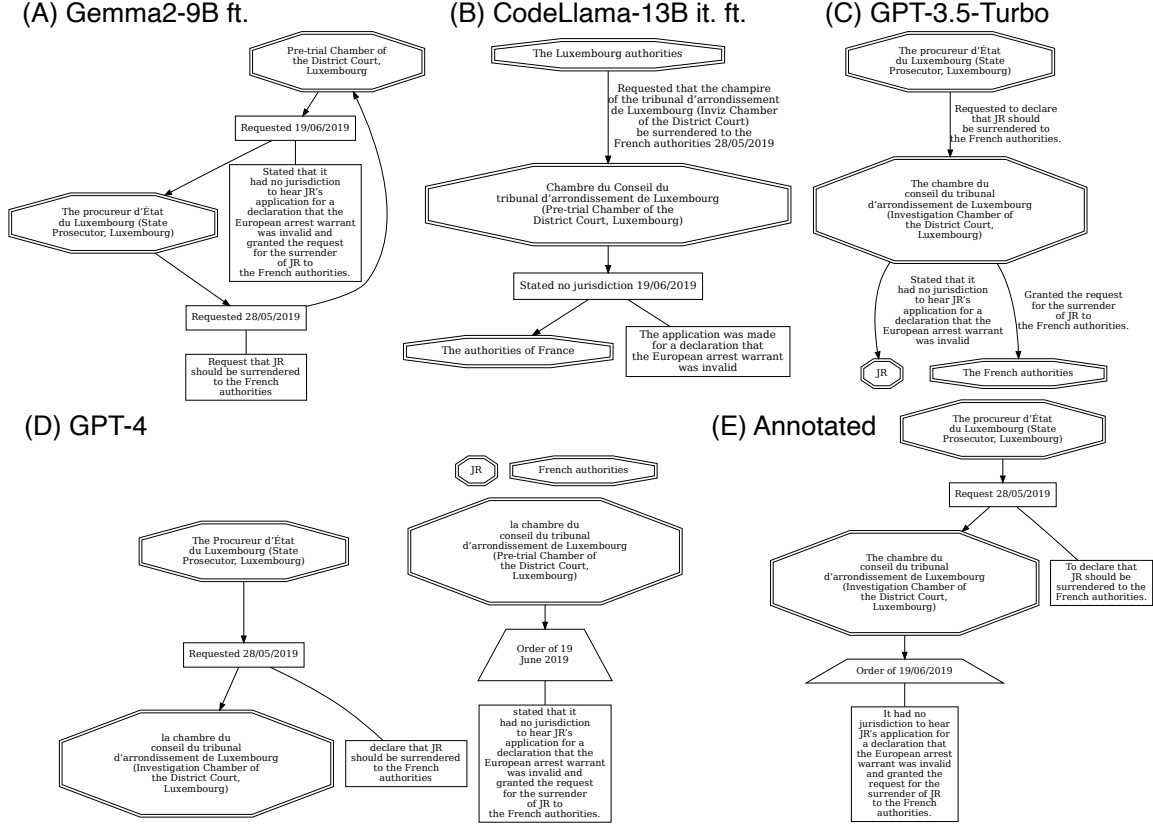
(A) Gemma2-9B ft.

Pre-trial Chamber of the District Court, Luxembourg

Requested 19/06/2019

Stated that it had no jurisdiction to hear JR's application for a declaration that the European arrest warrant was invalid and granted the request for the surrender of JR to the French authorities.

The procureur d'État du Luxembourg (State Prosecutor, Luxembourg)

Requested 28/05/2019

Request that JR should be surrendered to the French authorities

(B) CodeLlama-13B it. ft.

The Luxembourg authorities

Requested that the champire of the tribunal d'arrondissement de Luxembourg (Inviz Chamber of the District Court) be surrendered to the French authorities 28/05/2019

Chambre du Conseil du tribunal d'arrondissement de Luxembourg (Pre-trial Chamber of the District Court, Luxembourg)

Stated no jurisdiction 19/06/2019

The authorities of France

The application was made for a declaration that the European arrest warrant was invalid

(C) GPT-3.5-Turbo

The procureur d'État du Luxembourg (State Prosecutor, Luxembourg)

Requested to declare that JR should be surrendered to the French authorities.

The chambre du conseil du tribunal d'arrondissement de Luxembourg (Investigation Chamber of the District Court, Luxembourg)

Stated that it had no jurisdiction to hear JR's application for a declaration that the European arrest warrant was invalid

Granted the request for the surrender of JR to the French authorities.

JR

The French authorities

(D) GPT-4

JR

French authorities

The Procureur d'État du Luxembourg (State Prosecutor, Luxembourg)

Requested 28/05/2019

la chambre du conseil du tribunal d'arrondissement de Luxembourg (Investigation Chamber of the District Court, Luxembourg)

declare that JR should be surrendered to the French authorities

la chambre du conseil du tribunal d'arrondissement de Luxembourg (Pre-trial Chamber of the District Court, Luxembourg)

Order of 19 June 2019

stated that it had no jurisdiction to hear JR's application for a declaration that the European arrest warrant was invalid and granted the request for the surrender of JR to the French authorities.

(E) Annotated

The procureur d'État du Luxembourg (State Prosecutor, Luxembourg)

Request 28/05/2019

The chambre du conseil du tribunal d'arrondissement de Luxembourg (Investigation Chamber of the District Court, Luxembourg)

To declare that JR should be surrendered to the French authorities.

Order of 19/06/2019

It had no jurisdiction to hear JR's application for a declaration that the European arrest warrant was invalid and granted the request for the surrender of JR to the French authorities.